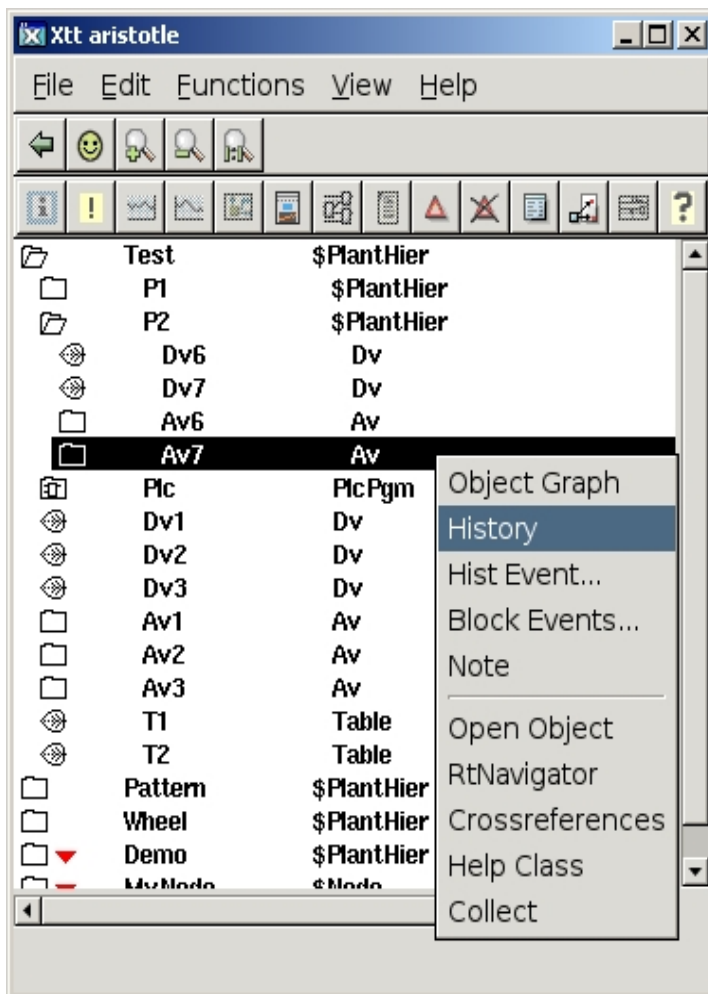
Xtt aristotle

File Edit Functions View Help

?

| | |
|---|---|
| Test | $PlantHier |
| P1 | $PlantHier |
| P2 | $PlantHier |
| Dv6 | Dv |
| Dv7 | Dv |
| Av6 | Av |
| Av7 | Av |
| Plc | PlcPgm |
| Dv1 | Dv |
| Dv2 | Dv |
| Dv3 | Dv |
| Av1 | Av |
| Av2 | Av |
| Av3 | Av |
| T1 | Table |
| T2 | Table |
| Pattern | $PlantHier |
| Wheel | $PlantHier |
| Demo | $PlantHier |
| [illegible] | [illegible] |

Object Graph
History
Hist Event...
Block Events...
Note
Open Object
RtNavigator
Crossreferences
Help Class
Collect